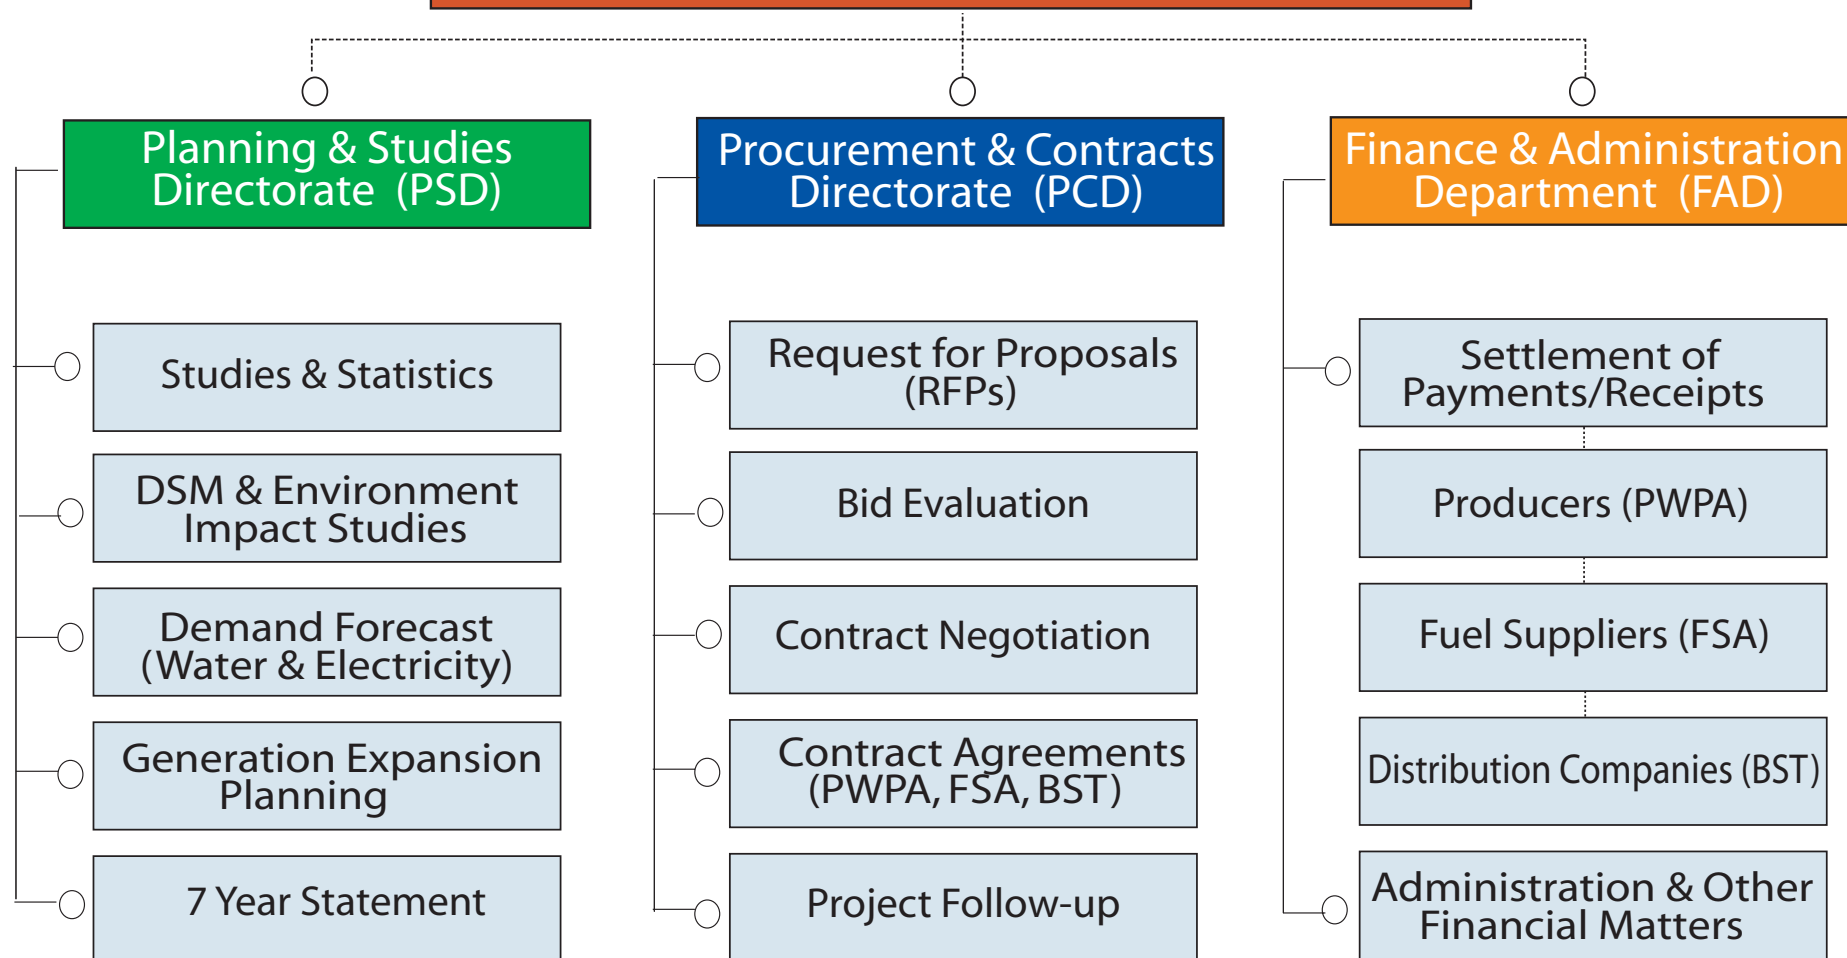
Planning & Studies Directorate (PSD)

Studies & Statistics

DSM & Environment Impact Studies

Demand Forecast (Water & Electricity)

Generation Expansion Planning

7 Year Statement

Procurement & Contracts Directorate (PCD)

Request for Proposals (RFPs)

Bid Evaluation

Contract Negotiation

Contract Agreements (PWPA, FSA, BST)

Project Follow-up

Finance & Administration Department (FAD)

Settlement of Payments/Receipts

Producers (PWPA)

Fuel Suppliers (FSA)

Distribution Companies (BST)

Administration & Other Financial Matters